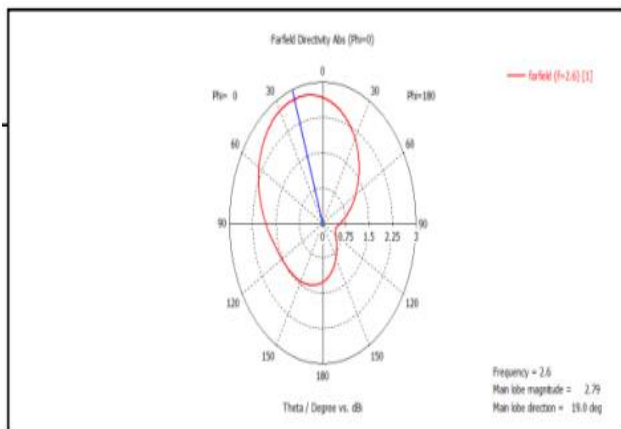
Farfield Directivity Abs (Phi=0)

farfield (f=2.6) [1]

0

Phi= 0

30

30

Phi=180

60

60

90

90

0

0.75

1.5

2.25

3

120

120

150

150

180

Theta / Degree vs. dB

Frequency = 2.6

Main lobe magnitude = 2.79

Main lobe direction = 19.0 deg